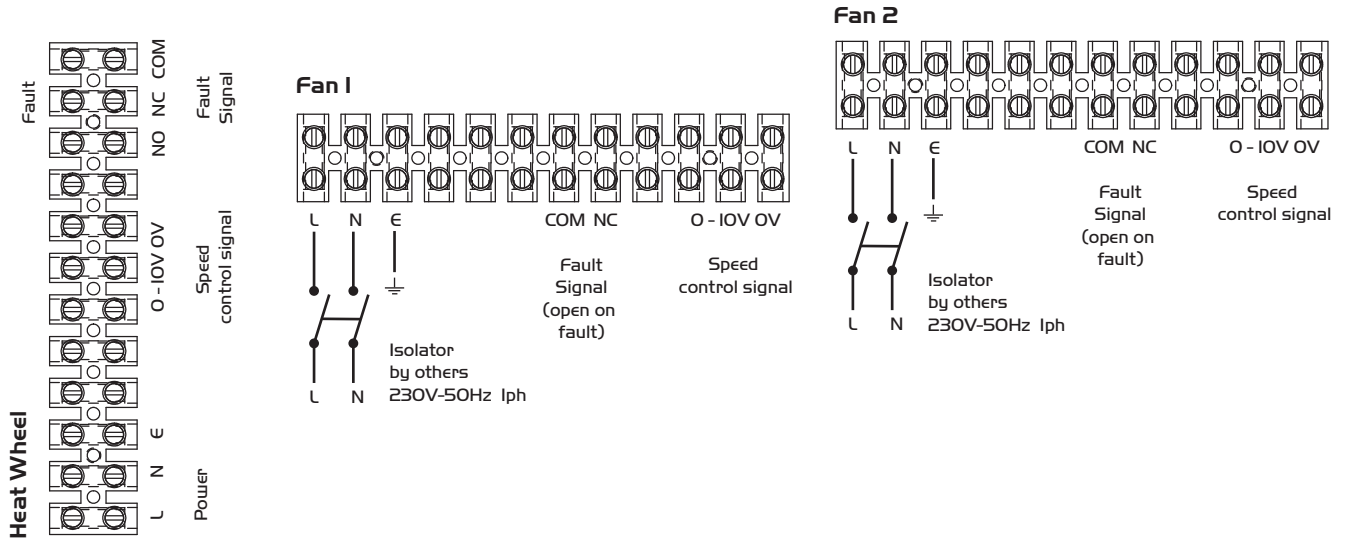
Fault

Fault Signal

COM NC NO

Speed control signal

0 - 10V 0V

Heat Wheel

E N L

Power

Fan 1

L N E

COM NC

0 - 10V 0V

Fault Signal (open on fault)

Speed control signal

L N

Isolator by others 230V-50Hz 1ph

Fan 2

L N E

COM NC

0 - 10V 0V

Fault Signal (open on fault)

Speed control signal

L N

Isolator by others 230V-50Hz 1ph